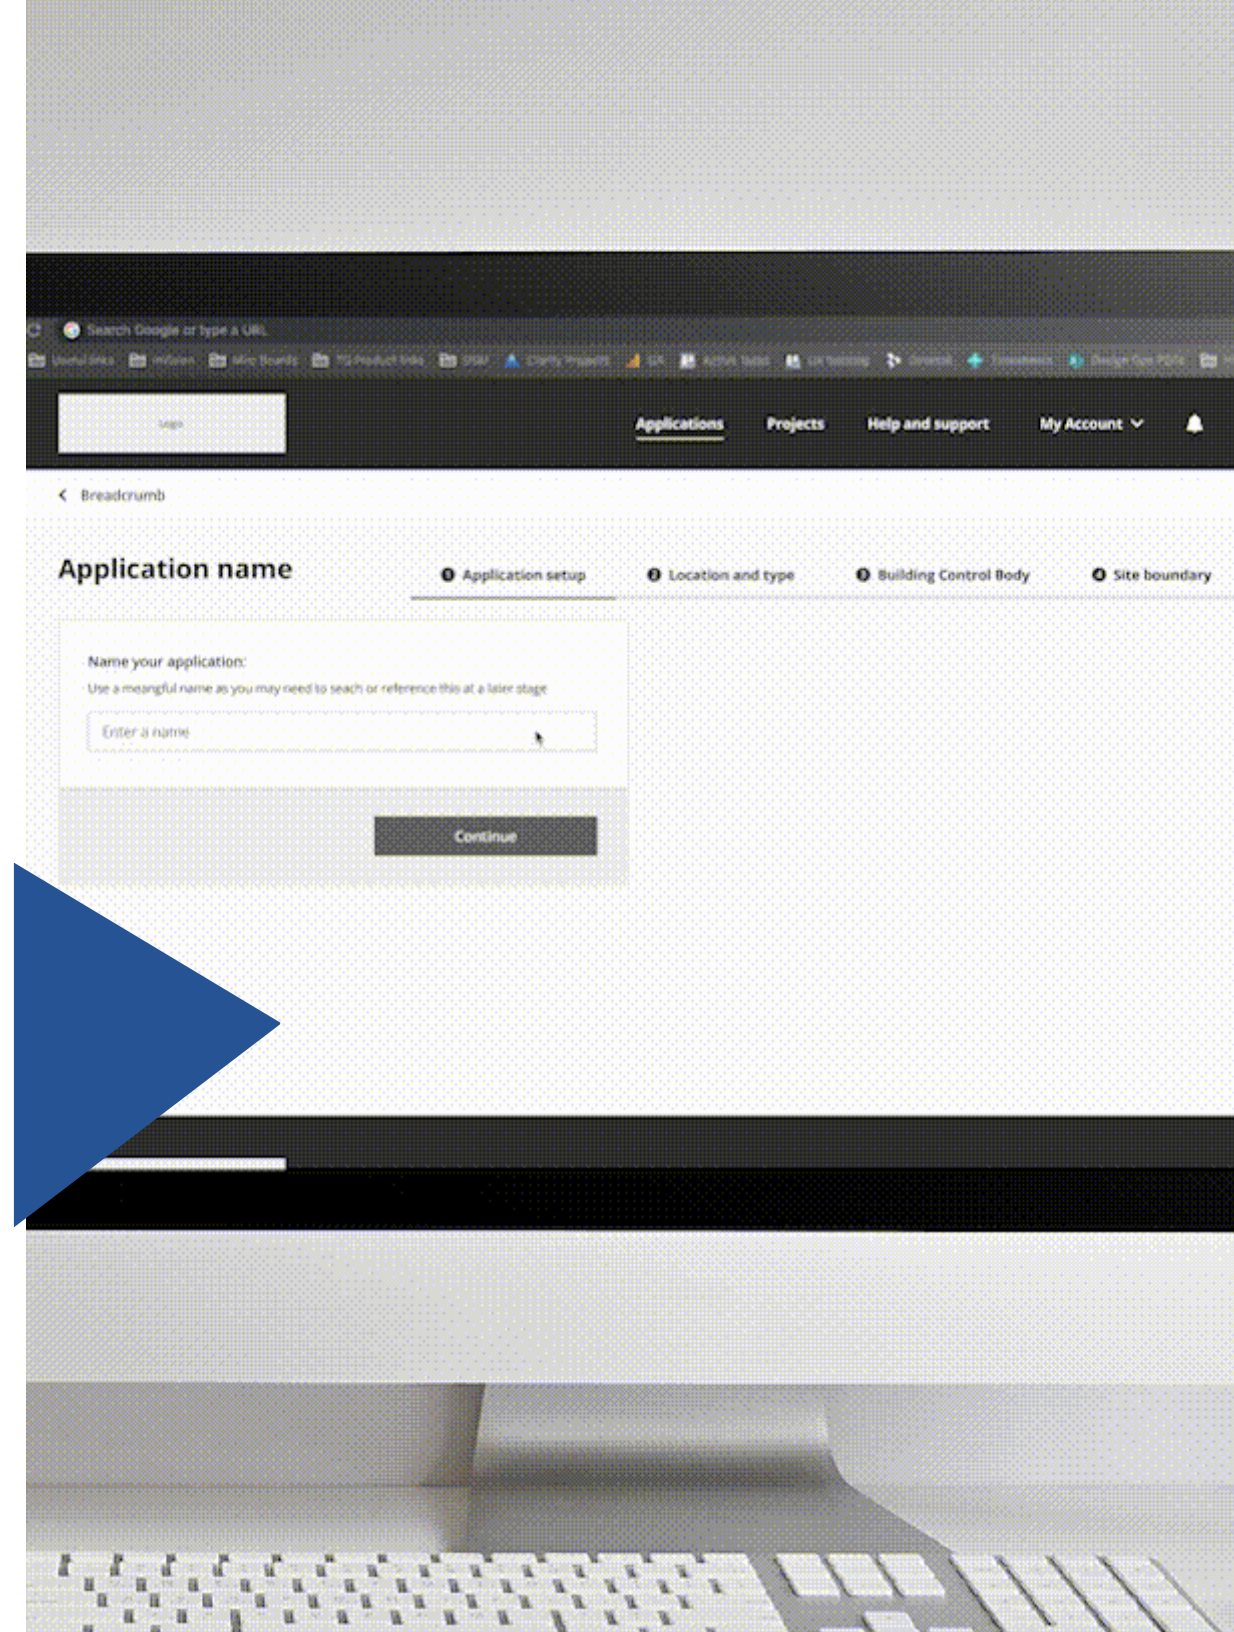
Search Google or type a URL

Useful links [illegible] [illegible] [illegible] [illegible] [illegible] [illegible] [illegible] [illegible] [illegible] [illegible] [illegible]

Logo

Applications Projects Help and support My Account

Breadcrumb

Application name

Application setup Location and type Building Control Body Site boundary

Name your application:

Use a meaningful name as you may need to seach or reference this at a later stage

Enter a name

Continue